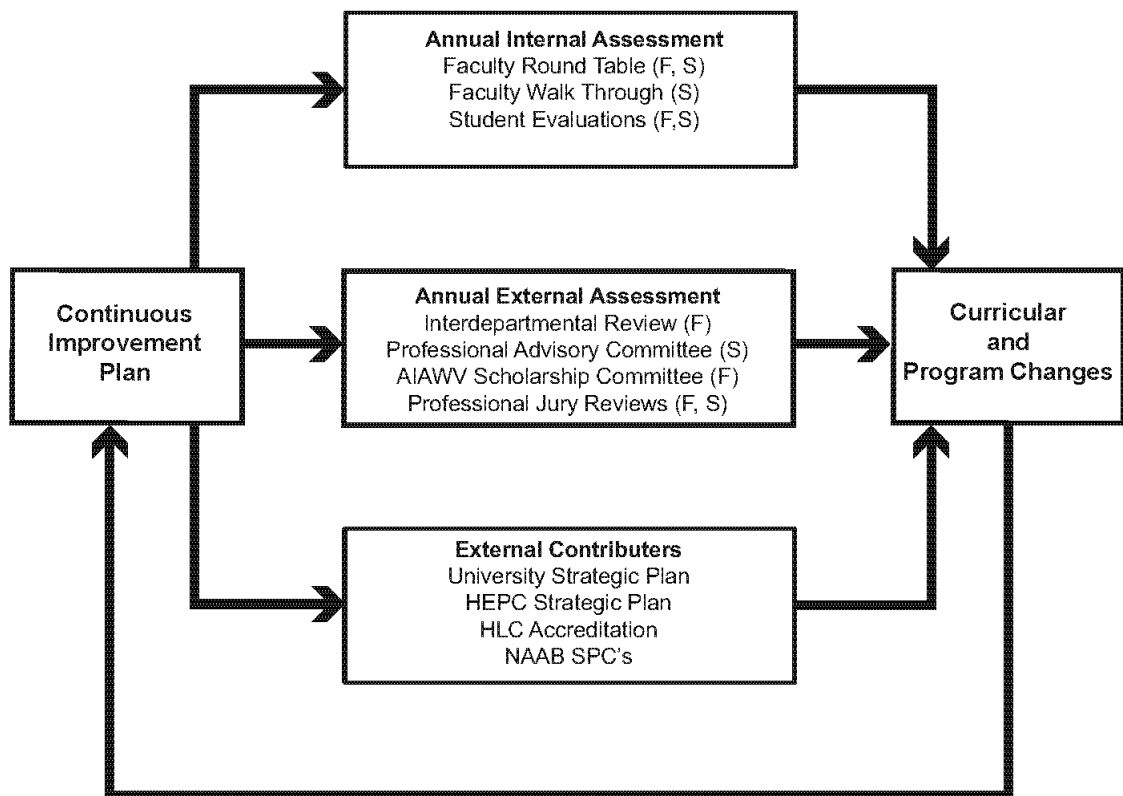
Annual Internal Assessment
Faculty Round Table (F, S)
Faculty Walk Through (S)
Student Evaluations (F,S)

Continuous Improvement Plan

Annual External Assessment
Interdepartmental Review (F)
Professional Advisory Committee (S)
AIAWV Scholarship Committee (F)
Professional Jury Reviews (F, S)

Curricular and Program Changes

External Contributers
University Strategic Plan
HEPC Strategic Plan
HLC Accreditation
NAAB SPC's